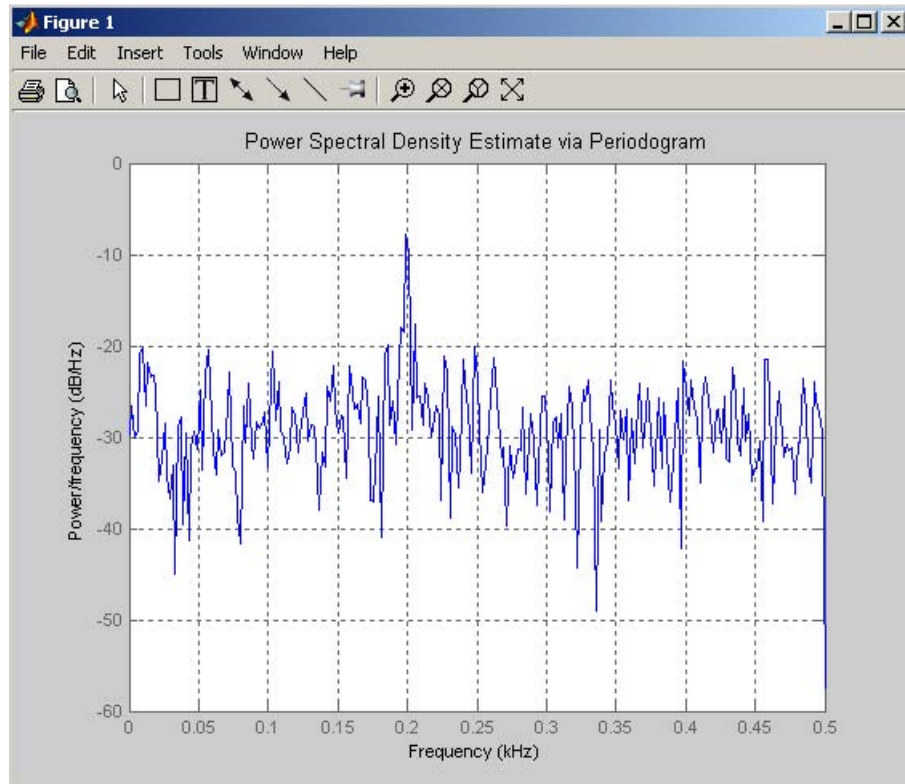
Figure 1

File Edit Insert Tools Window Help

Power Spectral Density Estimate via Periodogram

0
-10
-20
-30
-40
-50
-60

Power/frequency (dB/Hz)

0 0.05 0.1 0.15 0.2 0.25 0.3 0.35 0.4 0.45 0.5

Frequency (kHz)